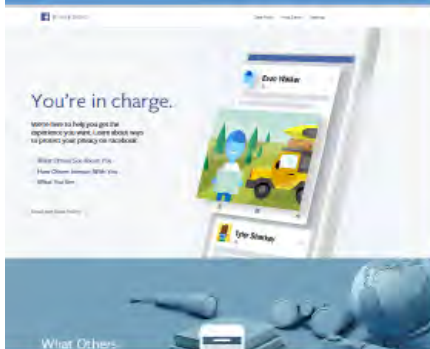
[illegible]

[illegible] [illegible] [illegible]

You're in charge.

We're here to help you get the experience you want. Learn about ways to protect your privacy on Facebook.

What Others See About You

How Others Interact With You

What You See

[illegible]

Evan Hibler

Tyler Stoshey

What Others